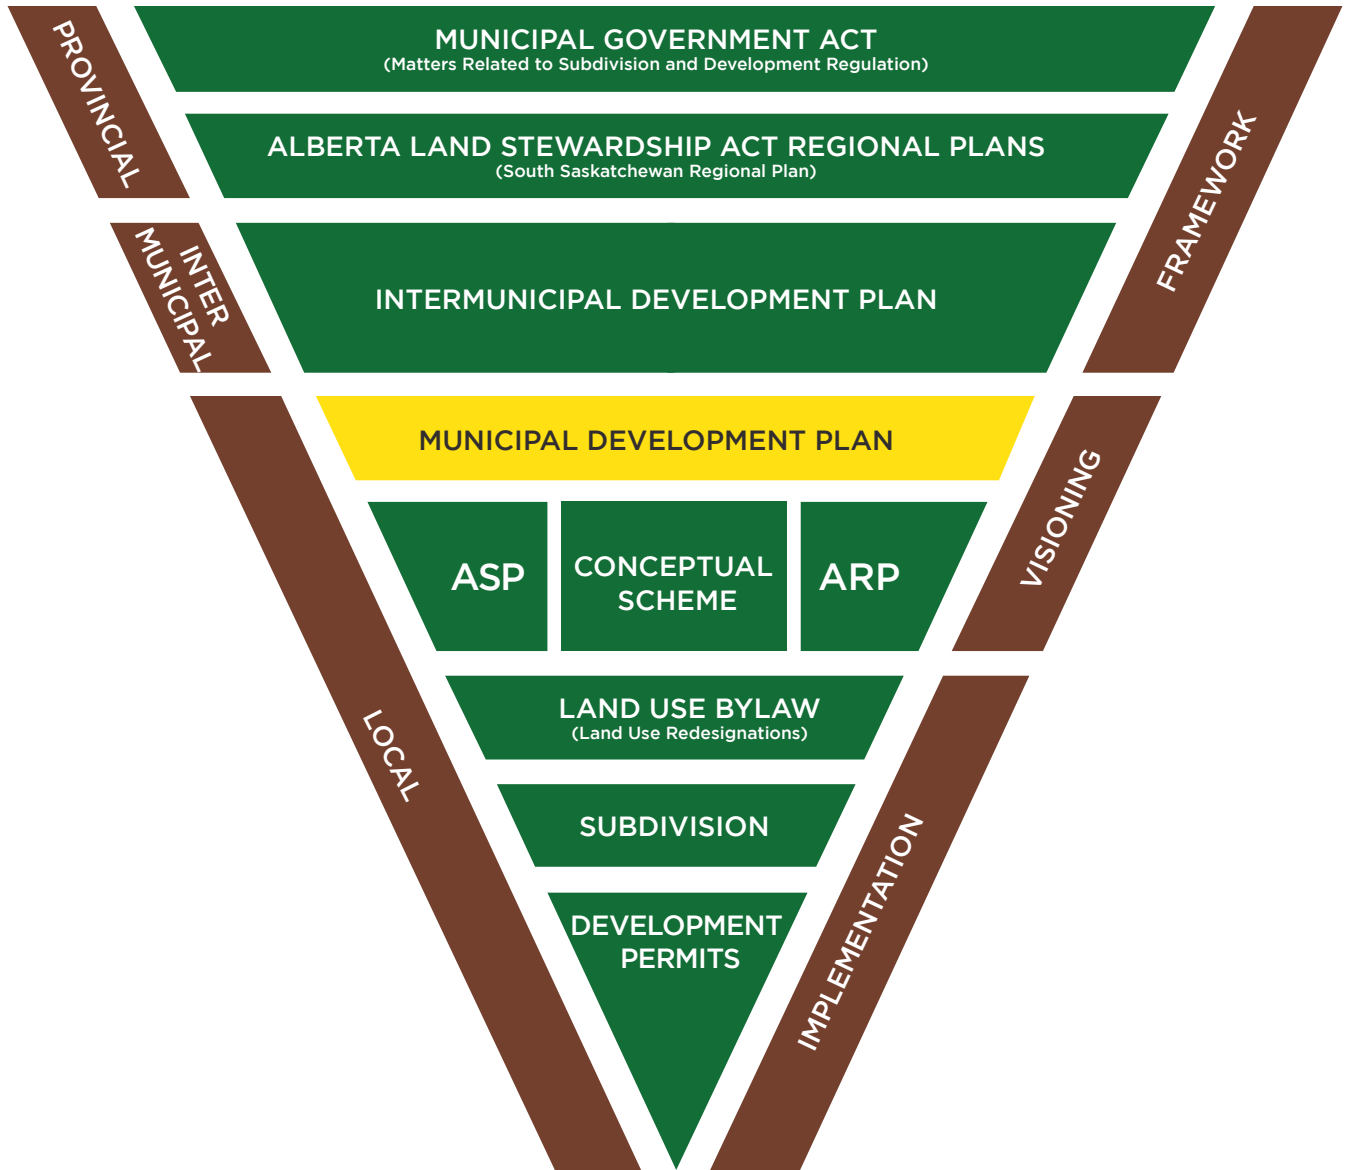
PROVINCIAL

MUNICIPAL GOVERNMENT ACT
(Matters Related to Subdivision and Development Regulation)

ALBERTA LAND STEWARDSHIP ACT REGIONAL PLANS
(South Saskatchewan Regional Plan)

FRAMEWORK

INTER MUNICIPAL

INTERMUNICIPAL DEVELOPMENT PLAN

MUNICIPAL DEVELOPMENT PLAN

VISIONING

ASP

CONCEPTUAL SCHEME

ARP

LOCAL

LAND USE BYLAW
(Land Use Redesignations)

SUBDIVISION

DEVELOPMENT PERMITS

IMPLEMENTATION